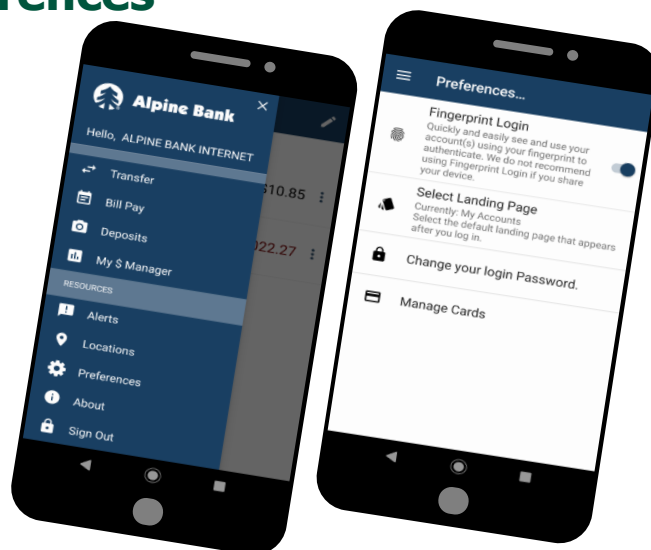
rences

Alpine Bank

Hello, ALPINE BANK INTERNET

Transfer

Bill Pay

Deposits

My $ Manager

RESOURCES

Alerts

Locations

Preferences

About

Sign Out

10.85

022.27

Preferences...

Fingerprint Login

Quickly and easily see and use your account(s) using your fingerprint to authenticate. We do not recommend using Fingerprint Login if you share your device.

Select Landing Page

Currently: My Accounts
Select the default landing page that appears after you log in.

Change your login Password.

Manage Cards